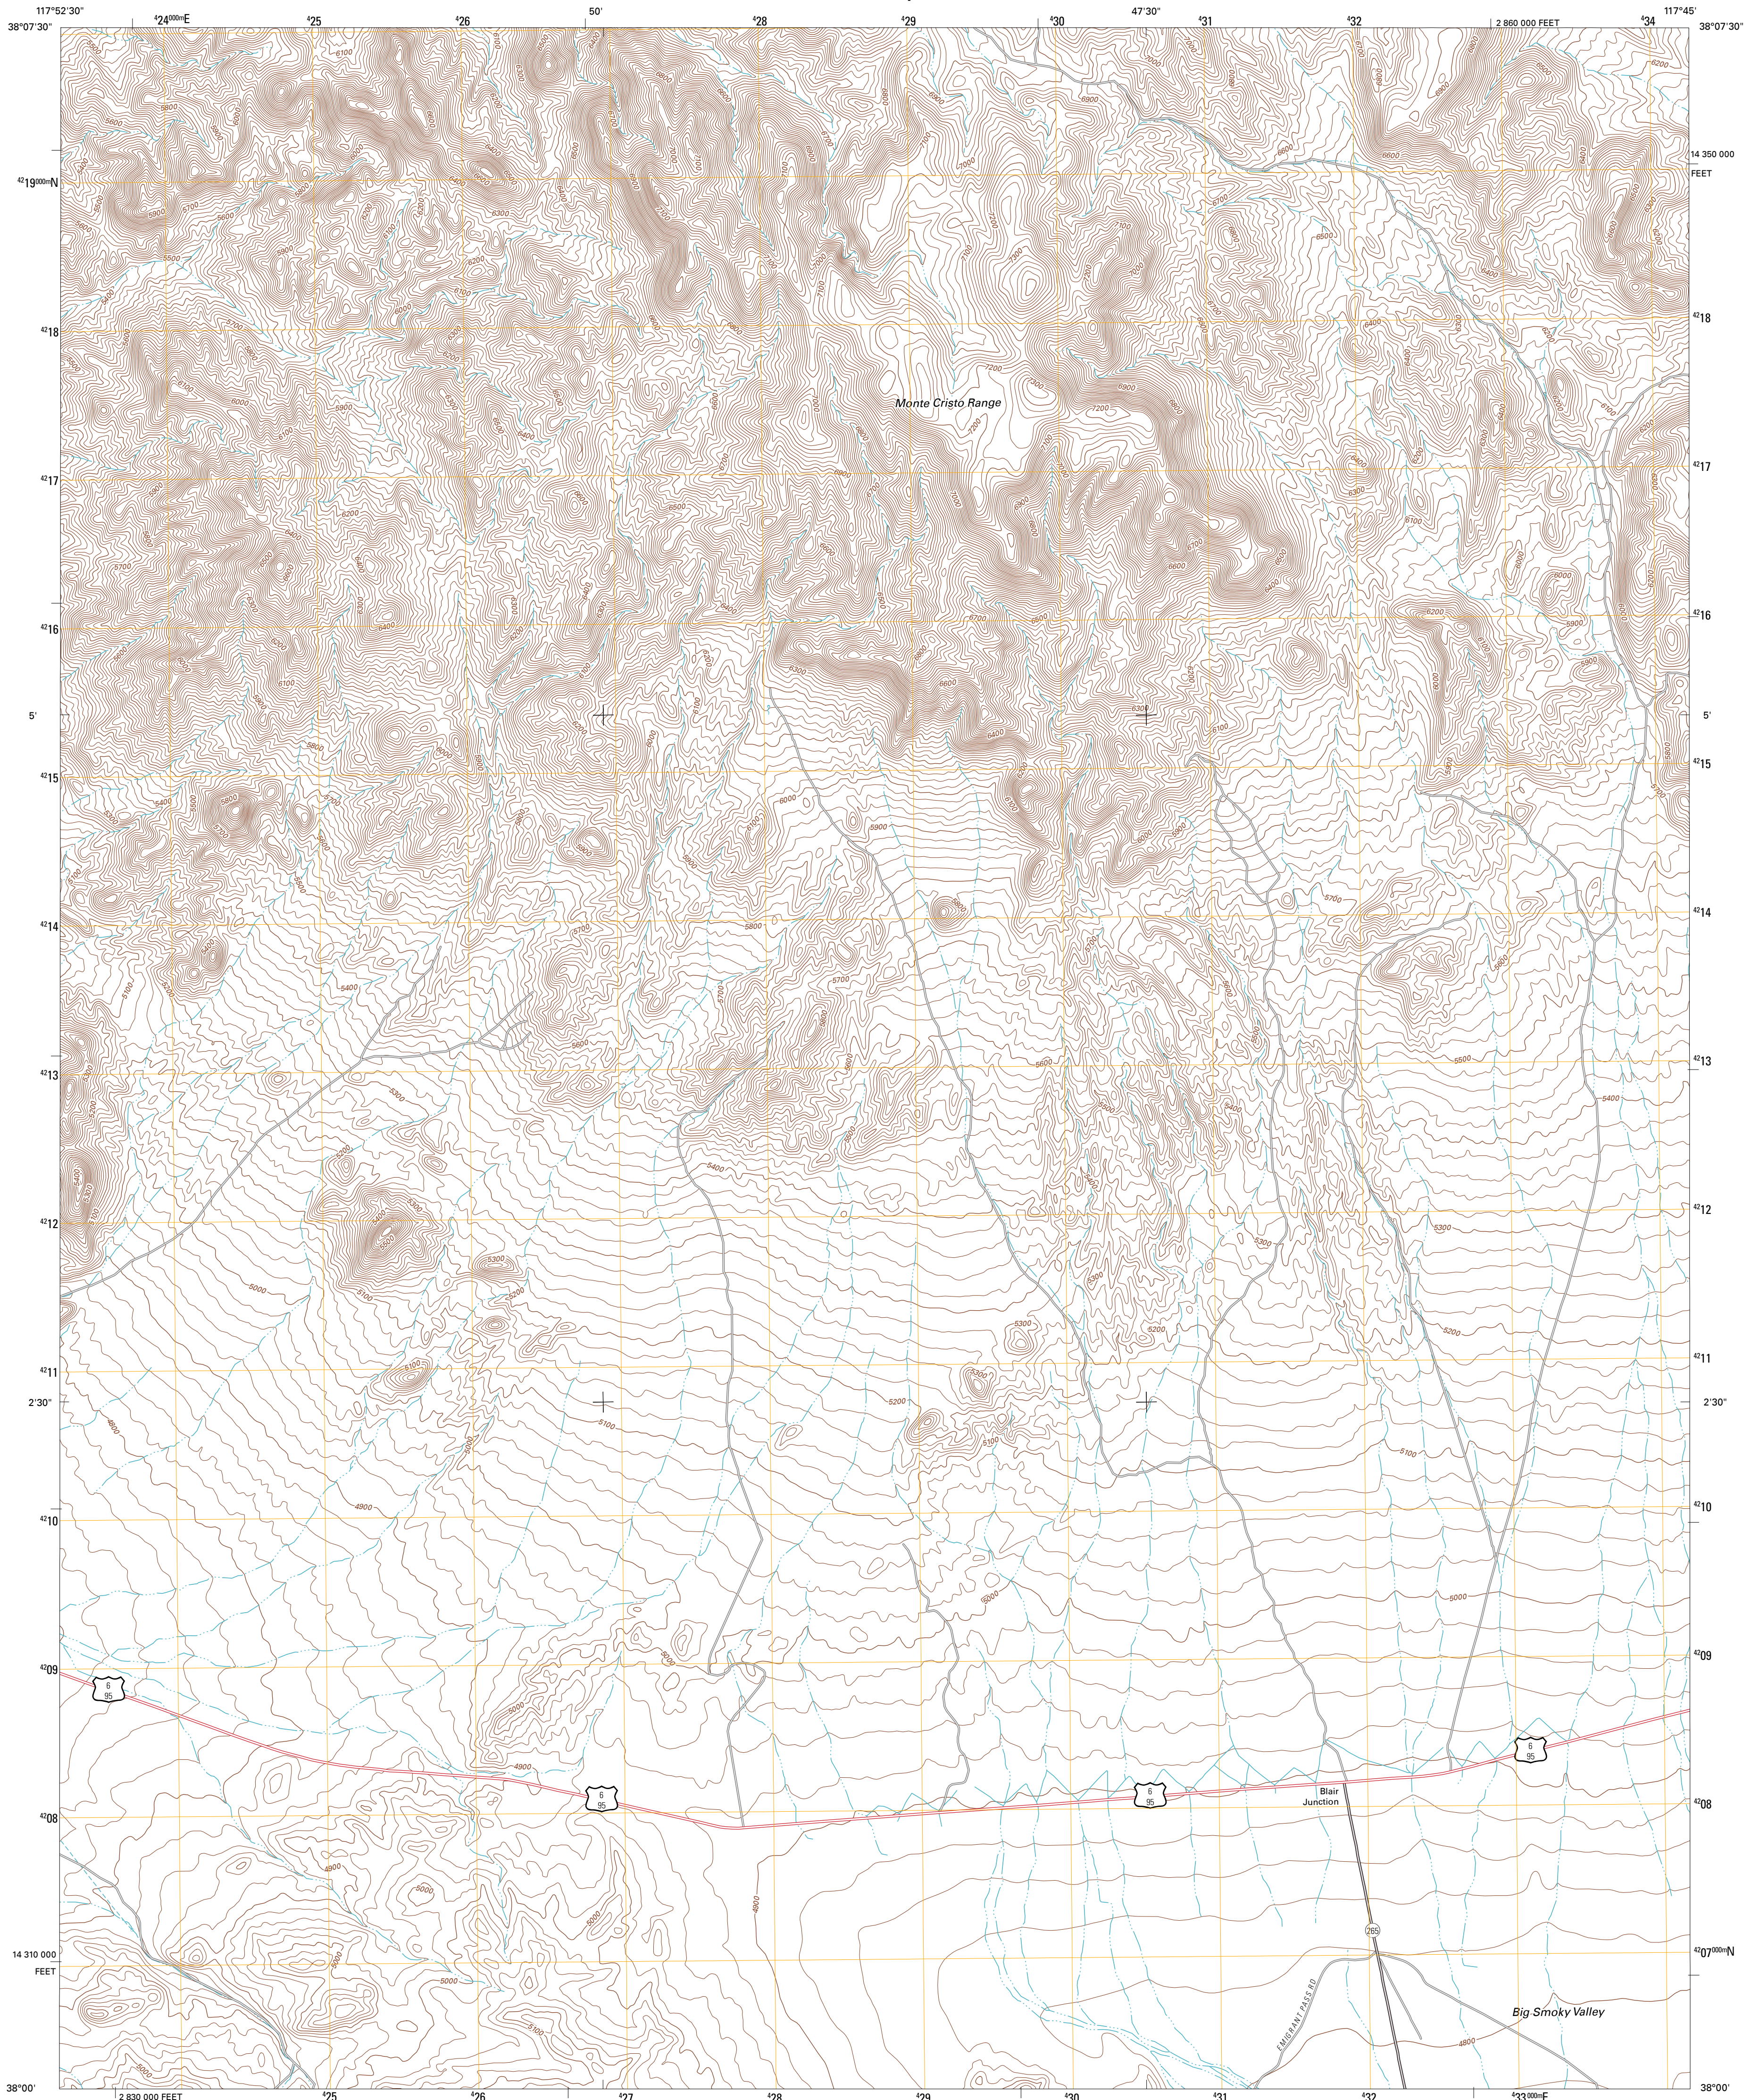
117°52'30"
38°07'30"
$^4$24$^{000m}$E
$^4$25
$^4$26
50'
$^4$28
$^4$29
$^4$30
47'30"
$^4$31
$^4$32
2 860 000 FEET
$^4$34
117°45'
38°07'30"

14 350 000
FEET
$^{42}$19$^{000m}$N
$^{42}$18
$^{42}$18
$^{42}$17
$^{42}$17
$^{42}$16
$^{42}$16
5'
5'
$^{42}$15
$^{42}$15
$^{42}$14
$^{42}$14
$^{42}$13
$^{42}$13
$^{42}$12
$^{42}$12
$^{42}$11
$^{42}$11
2'30"
2'30"
$^{42}$10
$^{42}$10
$^{42}$09
$^{42}$09
$^{42}$08
$^{42}$08
14 310 000
FEET
$^{42}$07$^{000m}$N

Monte Cristo Range

6
95
6
95
6
95
6
95

Blair
Junction

265

EMIGRANT PASS RD

Big Smoky Valley

38°00'
2 830 000 FEET
$^4$25
$^4$26
$^4$27
$^4$28
$^4$29
$^4$30
$^4$31
$^4$32
$^4$33$^{000m}$E
38°00'